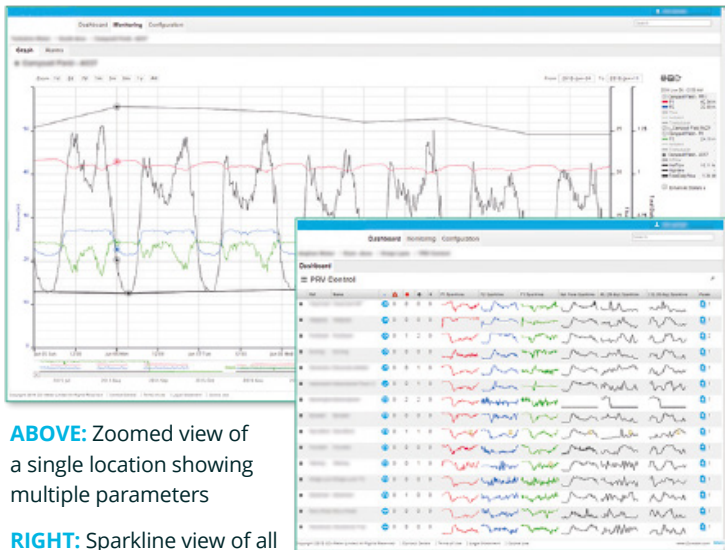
Dashboard Monitoring Configuration

Graph Alarms

Dashboard Monitoring Configuration

Dashboard

PRV Control

ABOVE: Zoomed view of a single location showing multiple parameters

RIGHT: Sparkline view of all